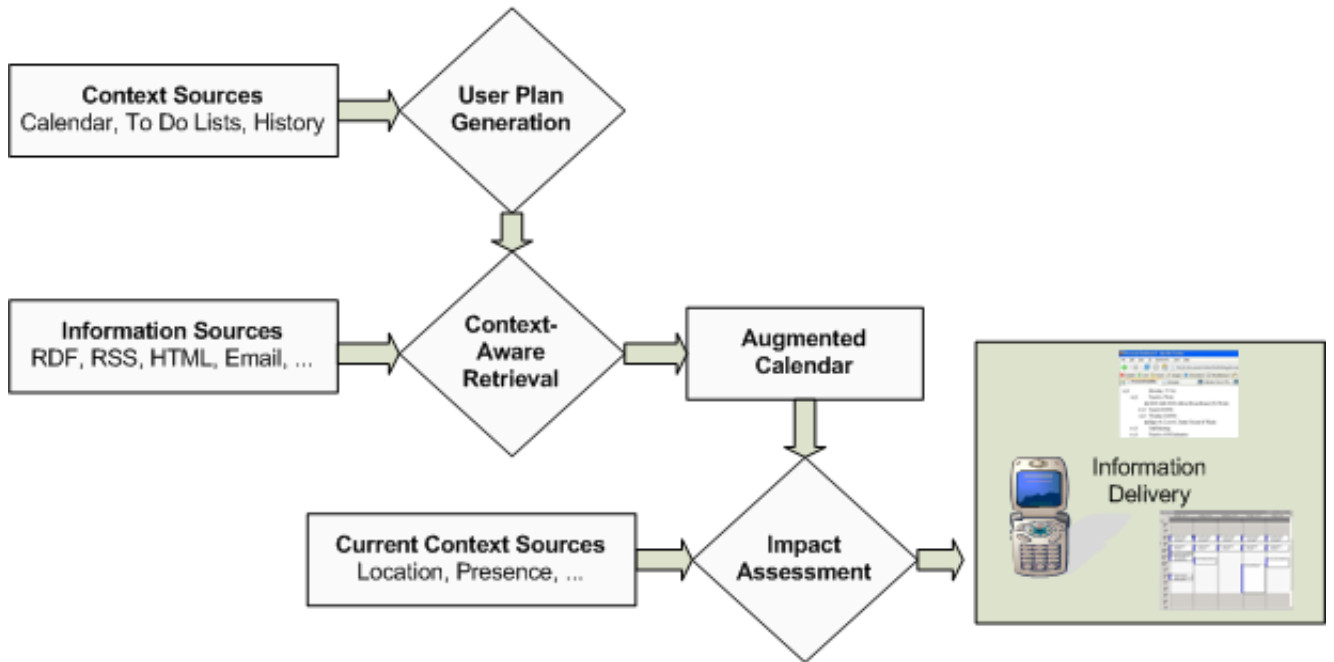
Context Sources
Calendar, To Do Lists, History

User Plan Generation

Information Sources
RDF, RSS, HTML, Email, ...

Context-Aware Retrieval

Augmented Calendar

Current Context Sources
Location, Presence, ...

Impact Assessment

Information Delivery